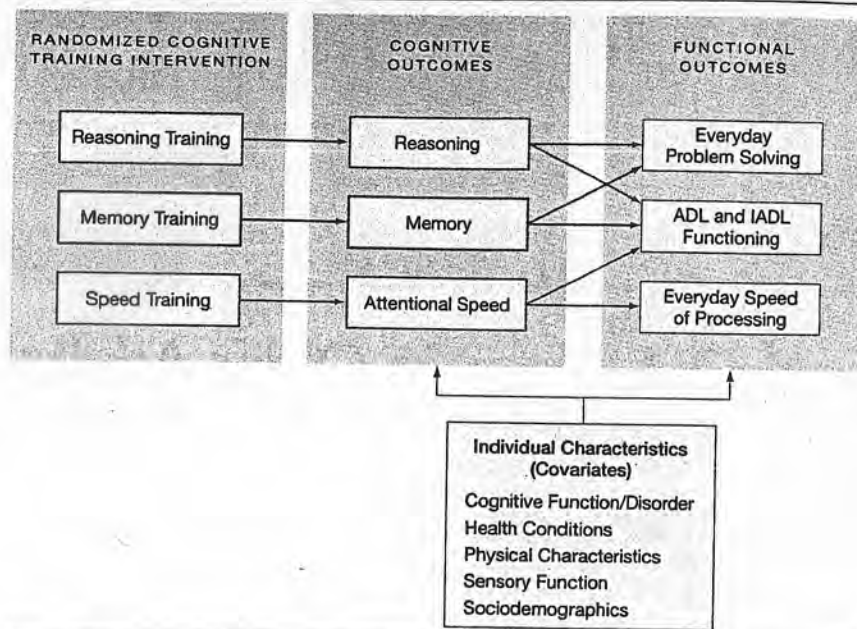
RANDOMIZED COGNITIVE TRAINING INTERVENTION

Reasoning Training

Memory Training

Speed Training

COGNITIVE OUTCOMES

Reasoning

Memory

Attentional Speed

FUNCTIONAL OUTCOMES

Everyday Problem Solving

ADL and IADL Functioning

Everyday Speed of Processing

Individual Characteristics (Covariates)

Cognitive Function/Disorder
Health Conditions
Physical Characteristics
Sensory Function
Sociodemographics